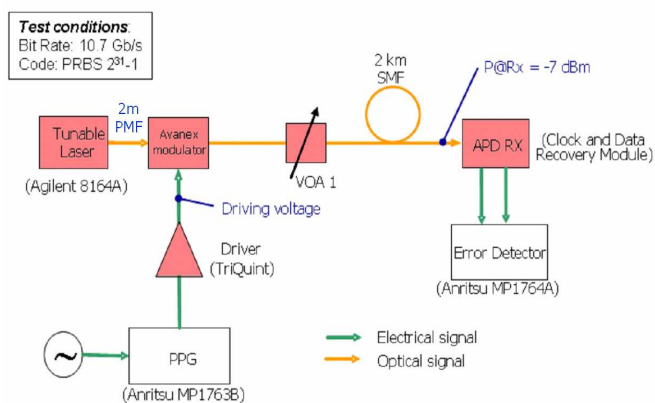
**Test conditions**:
Bit Rate: 10.7 Gb/s
Code: PRBS $2^{31}$-1

2 km SMF

P@Rx = -7 dBm

2m PMF

Tunable Laser

(Agilent 8164A)

Avanex modulator

VOA 1

APD RX

(Clock and Data Recovery Module)

Driving voltage

Driver (TriQuint)

Error Detector

(Anritsu MP1764A)

PPG

(Anritsu MP1763B)

Electrical signal

Optical signal